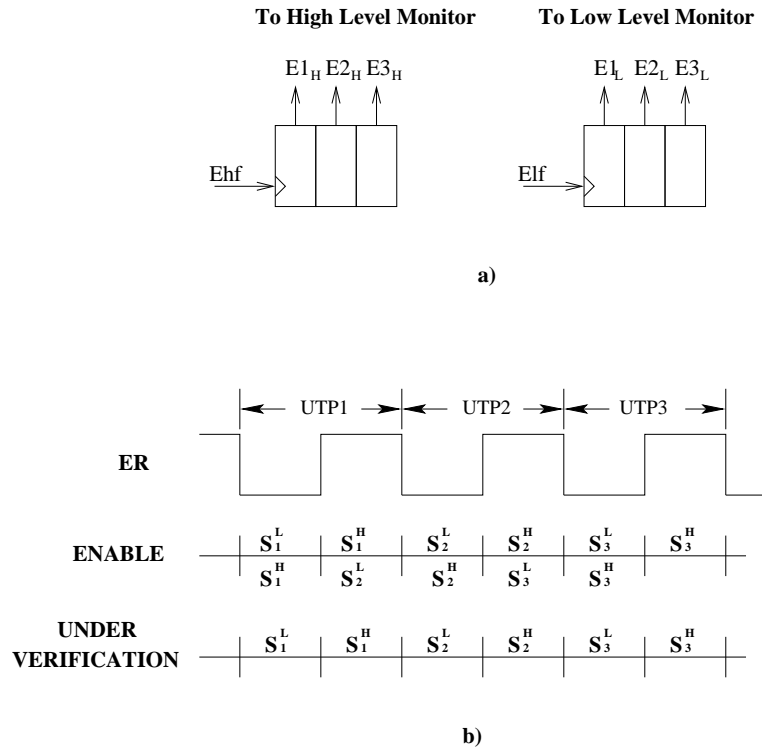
To High Level Monitor

To Low Level Monitor

$E1_H$ $E2_H$ $E3_H$

Ehf

$E1_L$ $E2_L$ $E3_L$

Elf

a)

UTP1 UTP2 UTP3

ER

ENABLE

$S_1^L$ $S_1^H$ $S_2^L$ $S_2^H$ $S_3^L$ $S_3^H$

$S_1^H$ $S_2^L$ $S_2^H$ $S_3^L$ $S_3^H$

UNDER VERIFICATION

$S_1^L$ $S_1^H$ $S_2^L$ $S_2^H$ $S_3^L$ $S_3^H$

b)